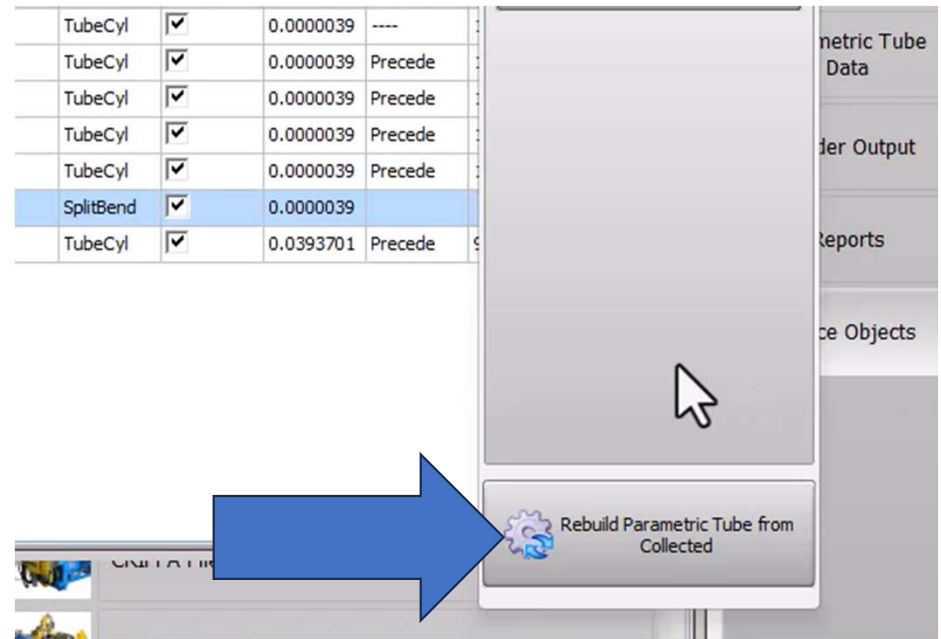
| TubeCyl | ☑ | 0.0000039 | ---- |
|---|---|---|---|
| TubeCyl | ☑ | 0.0000039 | Precede |
| TubeCyl | ☑ | 0.0000039 | Precede |
| TubeCyl | ☑ | 0.0000039 | Precede |
| TubeCyl | ☑ | 0.0000039 | Precede |
| SplitBend | ☑ | 0.0000039 | |
| TubeCyl | ☑ | 0.0393701 | Precede |

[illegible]metric Tube Data

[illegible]der Output

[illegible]eports

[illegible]ce Objects

Rebuild Parametric Tube from Collected

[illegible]